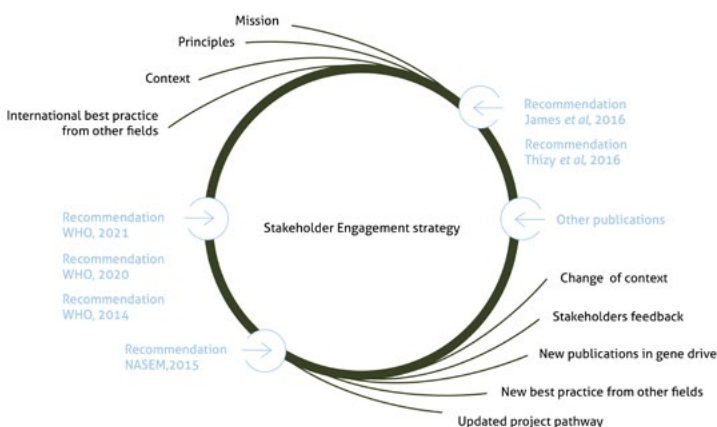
Mission

Principles

Context

International best practice from other fields

Recommendation James *et al*, 2016

Recommendation Thizy *et al*, 2016

Recommendation WHO, 2021

Recommendation WHO, 2020

Recommendation WHO, 2014

Stakeholder Engagement strategy

Other publications

Change of context

Stakeholders feedback

New publications in gene drive

Recommendation NASEM,2015

New best practice from other fields

Updated project pathway